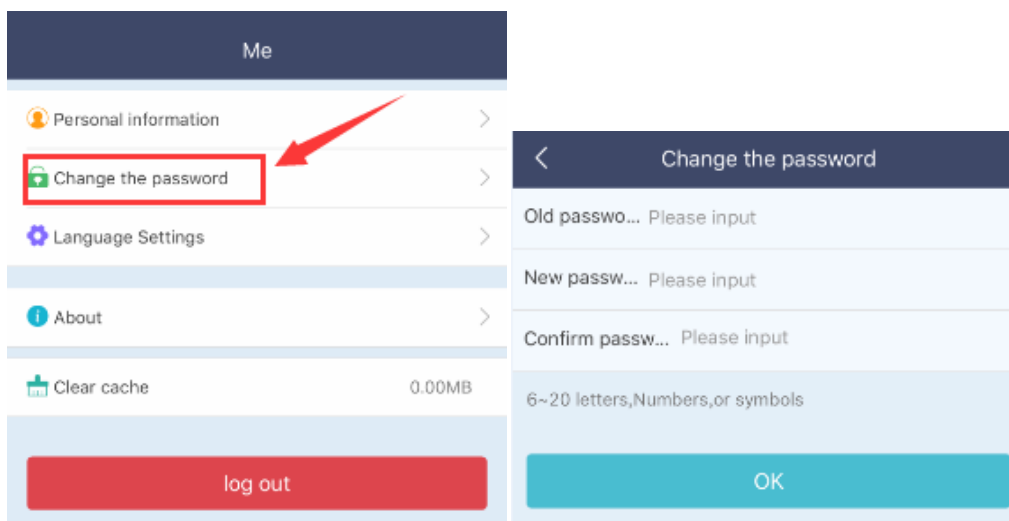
Me

Personal information

Change the password

Language Settings

About

Clear cache 0.00MB

log out

Change the password

Old passwo... Please input

New passw... Please input

Confirm passw... Please input

6~20 letters,Numbers,or symbols

OK